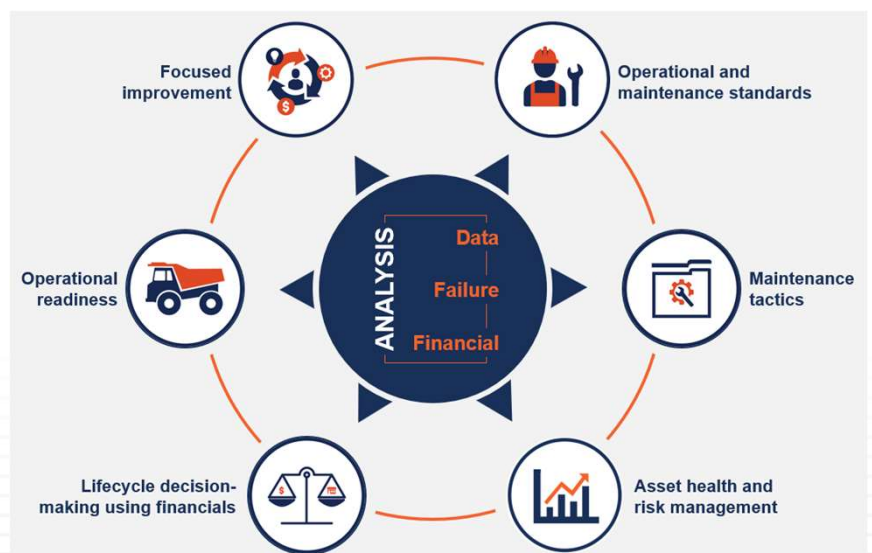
Focused improvement

Operational and maintenance standards

ANALYSIS

Data

Failure

Financial

Operational readiness

Maintenance tactics

Lifecycle decision-making using financials

Asset health and risk management